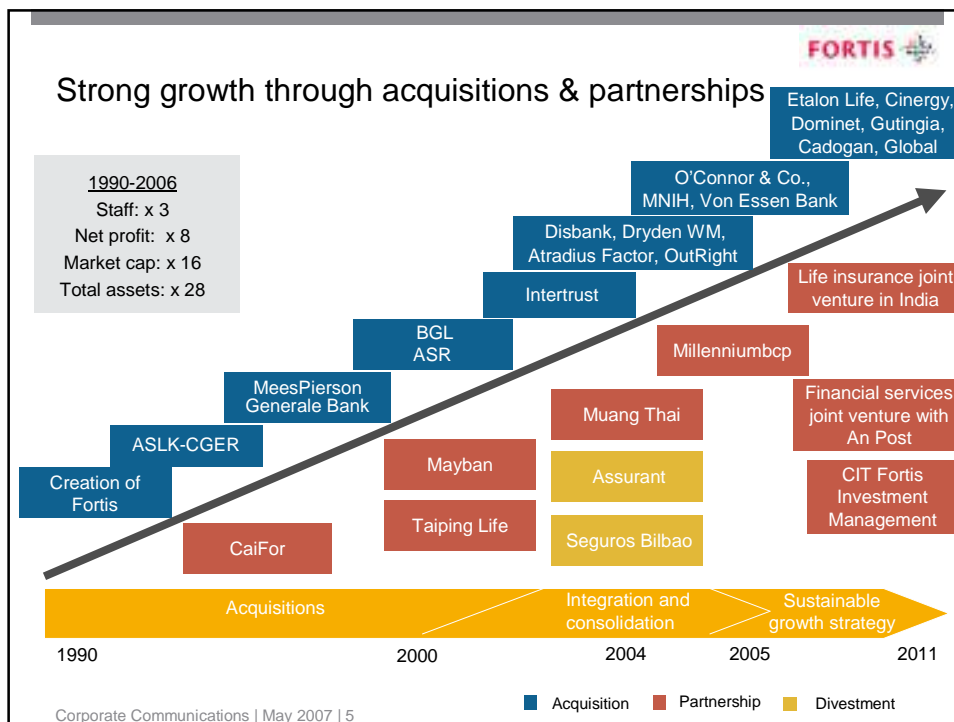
FORTIS

Strong growth through acquisitions & partnerships

1990-2006
Staff: x 3
Net profit: x 8
Market cap: x 16
Total assets: x 28

Etalon Life, Cinergy, Dominet, Gutingia, Cadogan, Global

O'Connor & Co., MNIH, Von Essen Bank

Disbank, Dryden WM, Atradius Factor, OutRight

Intertrust

BGL
ASR

MeesPierson
Generale Bank

ASLK-CGER

Creation of Fortis

CaiFor

Mayban

Taiping Life

Muang Thai

Assurant

Seguros Bilbao

Millenniumbcp

Life insurance joint venture in India

Financial services joint venture with An Post

CIT Fortis Investment Management

Acquisitions

Integration and consolidation

Sustainable growth strategy

1990

2000

2004

2005

2011

Acquisition

Partnership

Divestment

Corporate Communications | May 2007 | 5